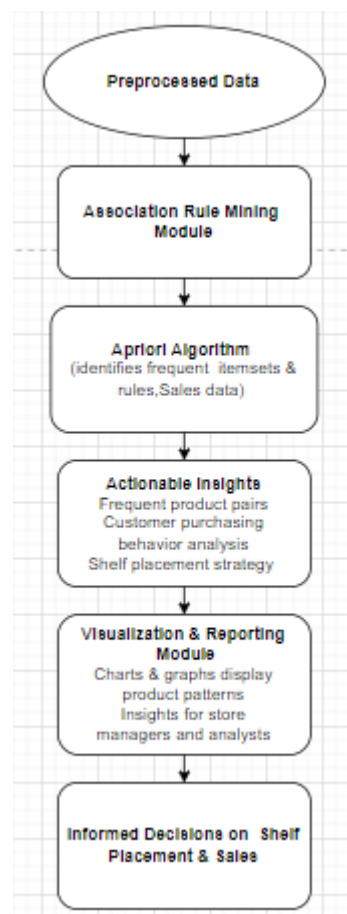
Preprocessed Data

Association Rule Mining Module

Apriori Algorithm
(identifies frequent itemsets & rules,Sales data)

Actionable Insights
Frequent product pairs
Customer purchasing behavior analysis
Shelf placement strategy

Visualization & Reporting Module
Charts & graphs display product patterns
Insights for store managers and analysts

Informed Decisions on Shelf Placement & Sales